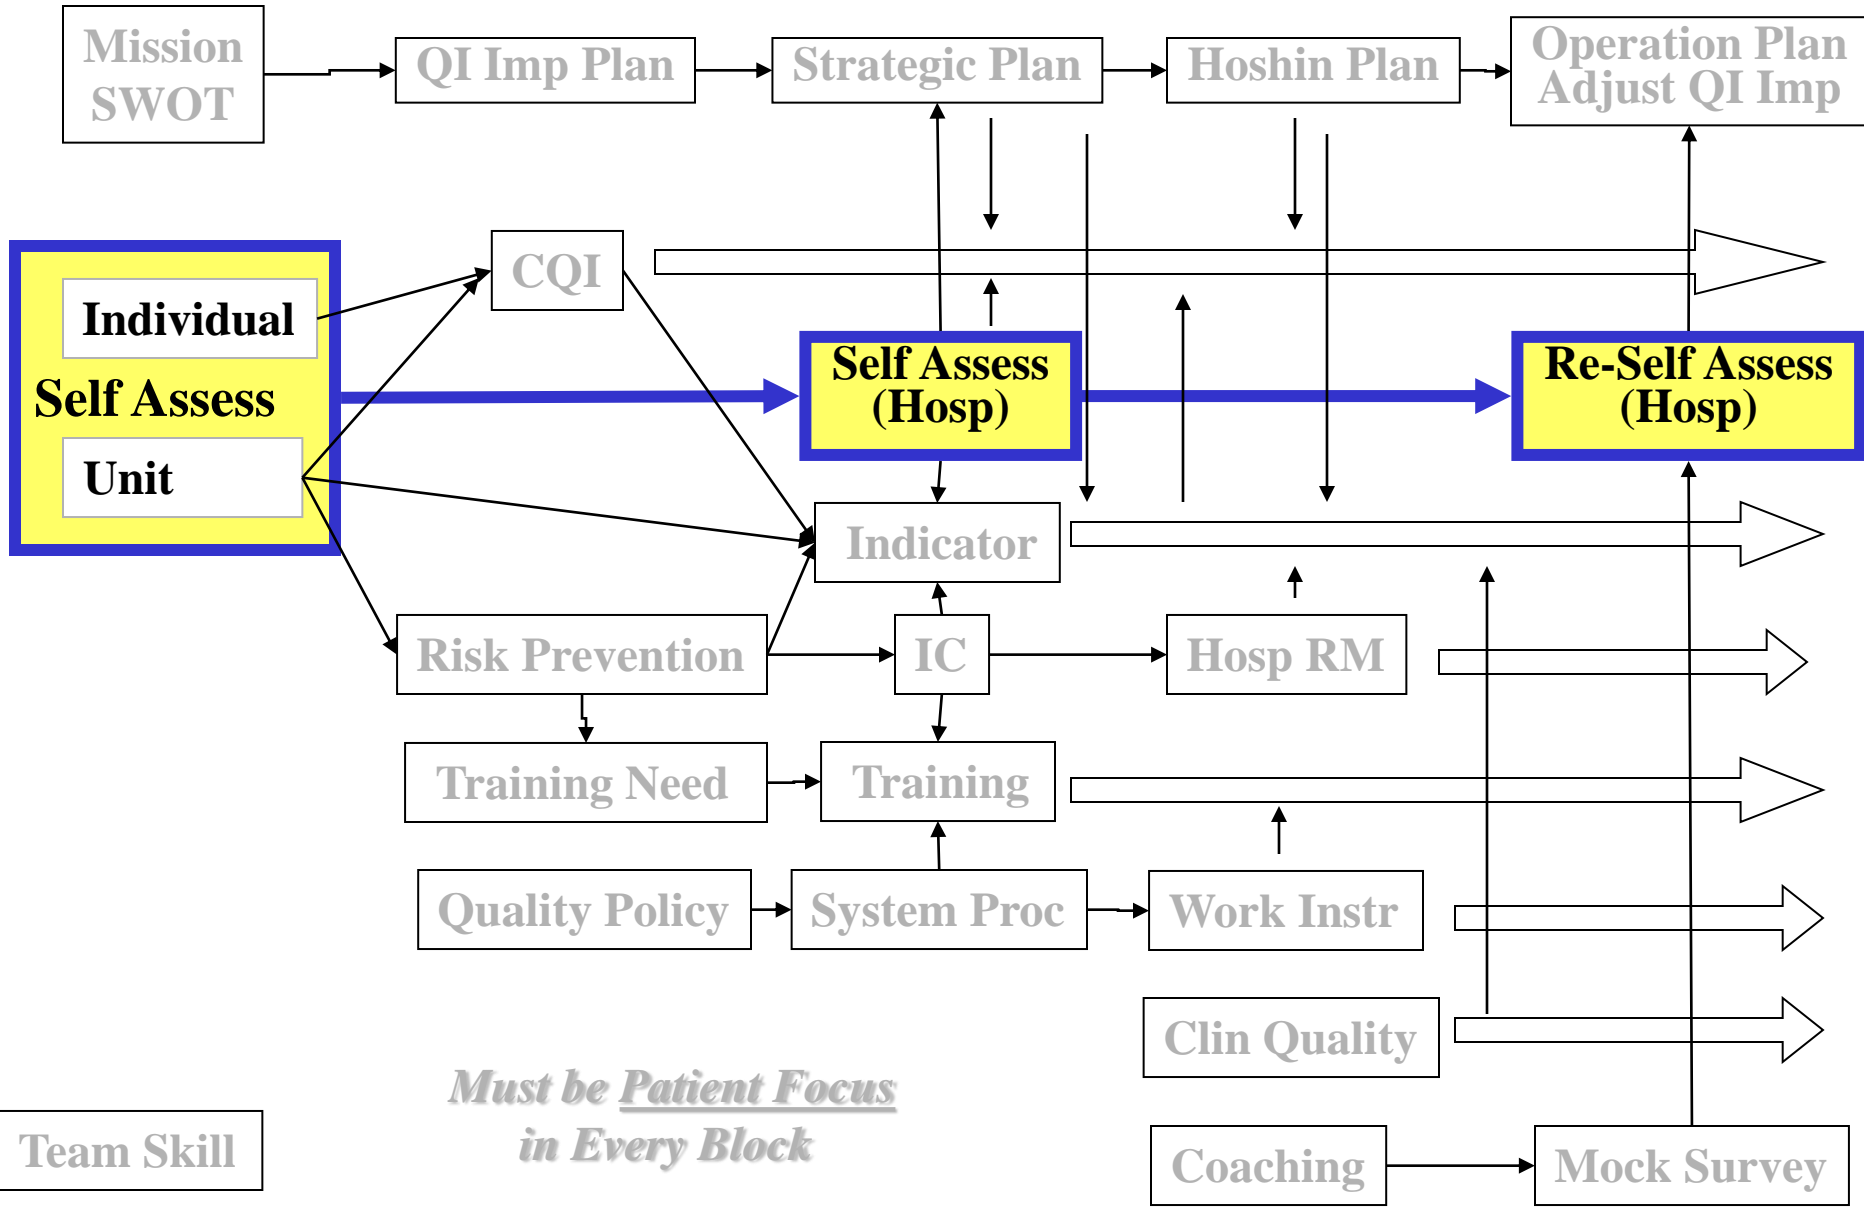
Mission
SWOT

QI Imp Plan

Strategic Plan

Hoshin Plan

Operation Plan
Adjust QI Imp

CQI

Individual

Self Assess

Unit

Self Assess
(Hosp)

Re-Self Assess
(Hosp)

Indicator

Risk Prevention

IC

Hosp RM

Training Need

Training

Quality Policy

System Proc

Work Instr

Clin Quality

Must be Patient Focus
in Every Block

Team Skill

Coaching

Mock Survey